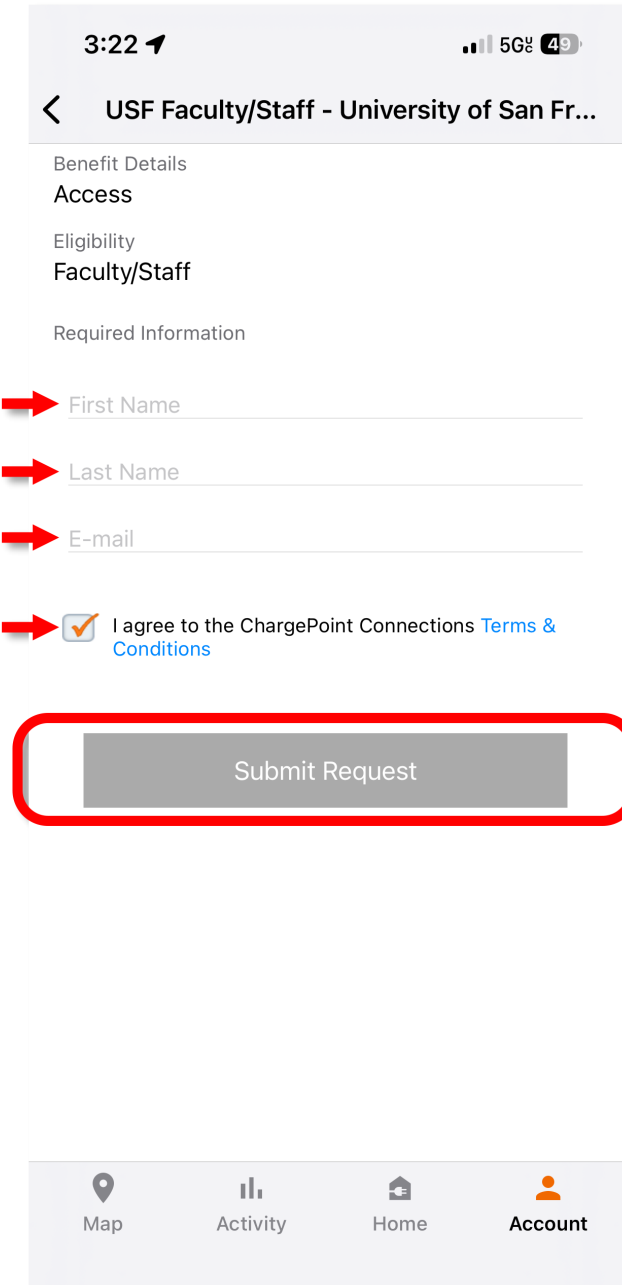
3:22

5G UC 49

USF Faculty/Staff - University of San Fr...

Benefit Details
Access

Eligibility
Faculty/Staff

Required Information

First Name

Last Name

E-mail

I agree to the ChargePoint Connections Terms & Conditions

Submit Request

Map
Activity
Home
Account